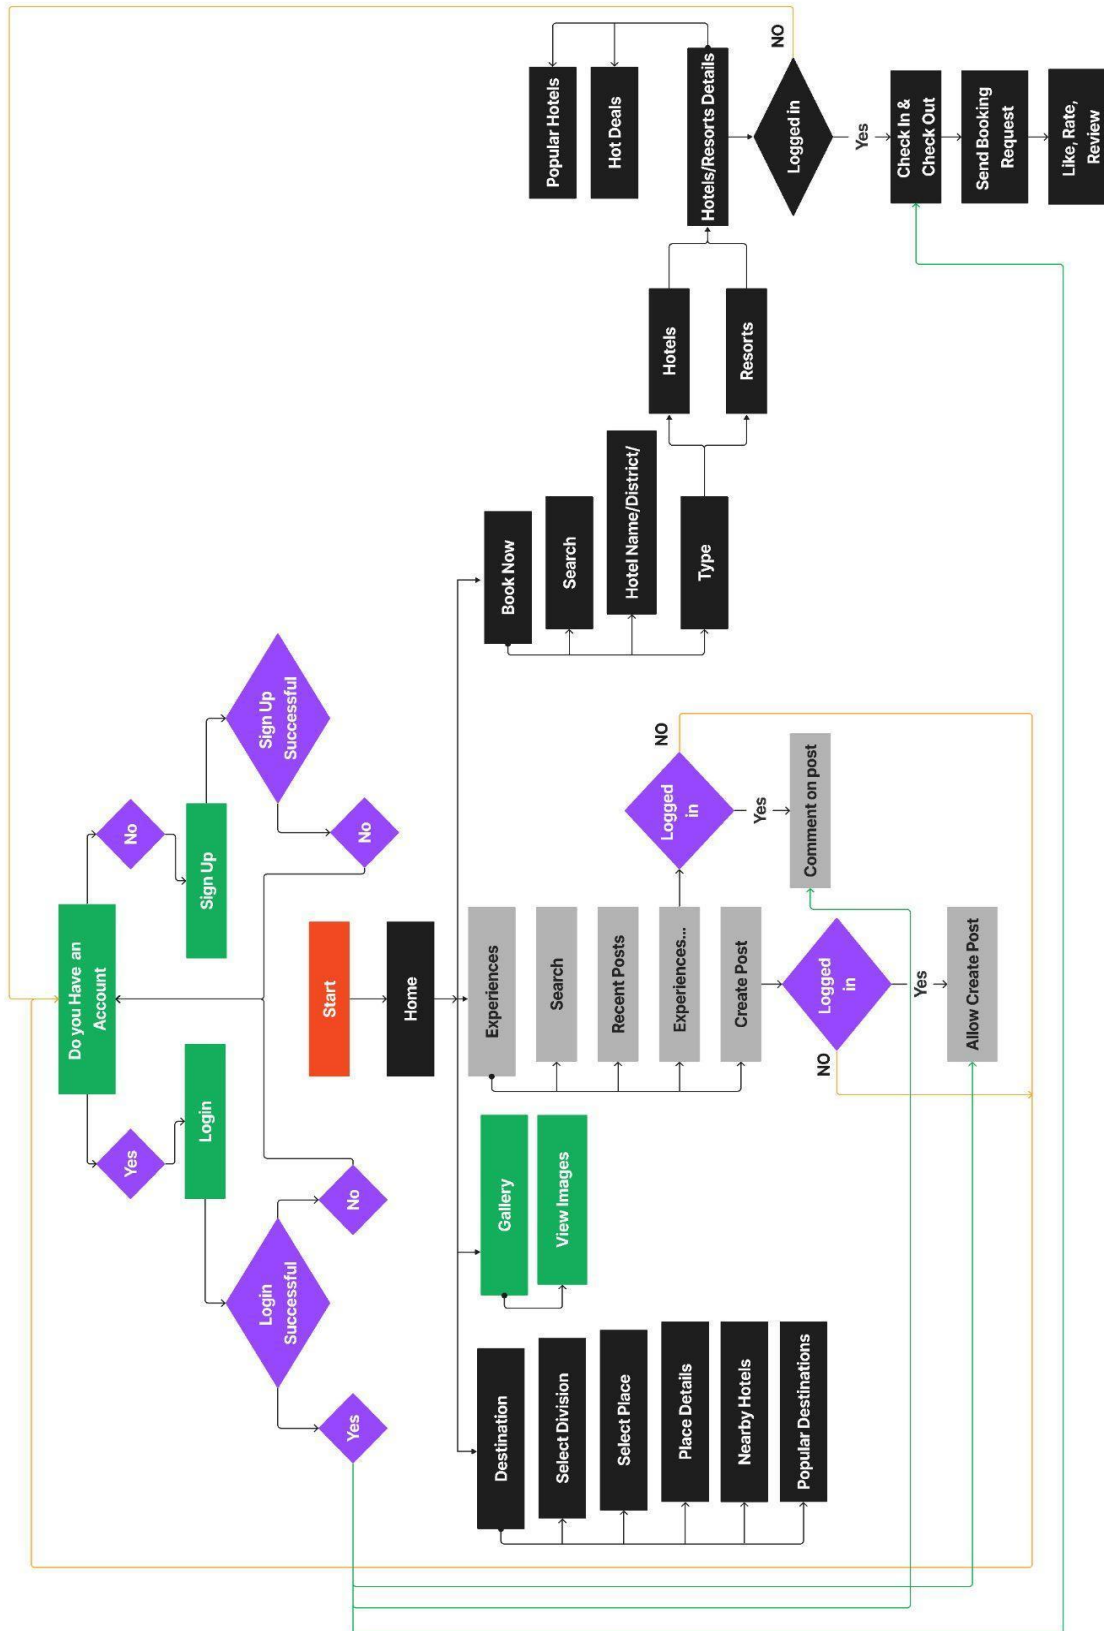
Start

Home

Do you Have an Account

Yes

No

Login

Sign Up

Login Successful

Sign Up Successful

No

Yes

No

Destination

Select Division

Select Place

Place Details

Nearby Hotels

Popular Destinations

Gallery

View Images

Experiences

Search

Recent Posts

Experiences...

Create Post

Logged in

Yes

NO

Allow Create Post

Logged in

Yes

NO

Comment on post

Book Now

Search

Hotel Name/District/

Type

Hotels

Resorts

Popular Hotels

Hot Deals

Hotels/Resorts Details

Logged in

NO

Yes

Check In & Check Out

Send Booking Request

Like, Rate, Review